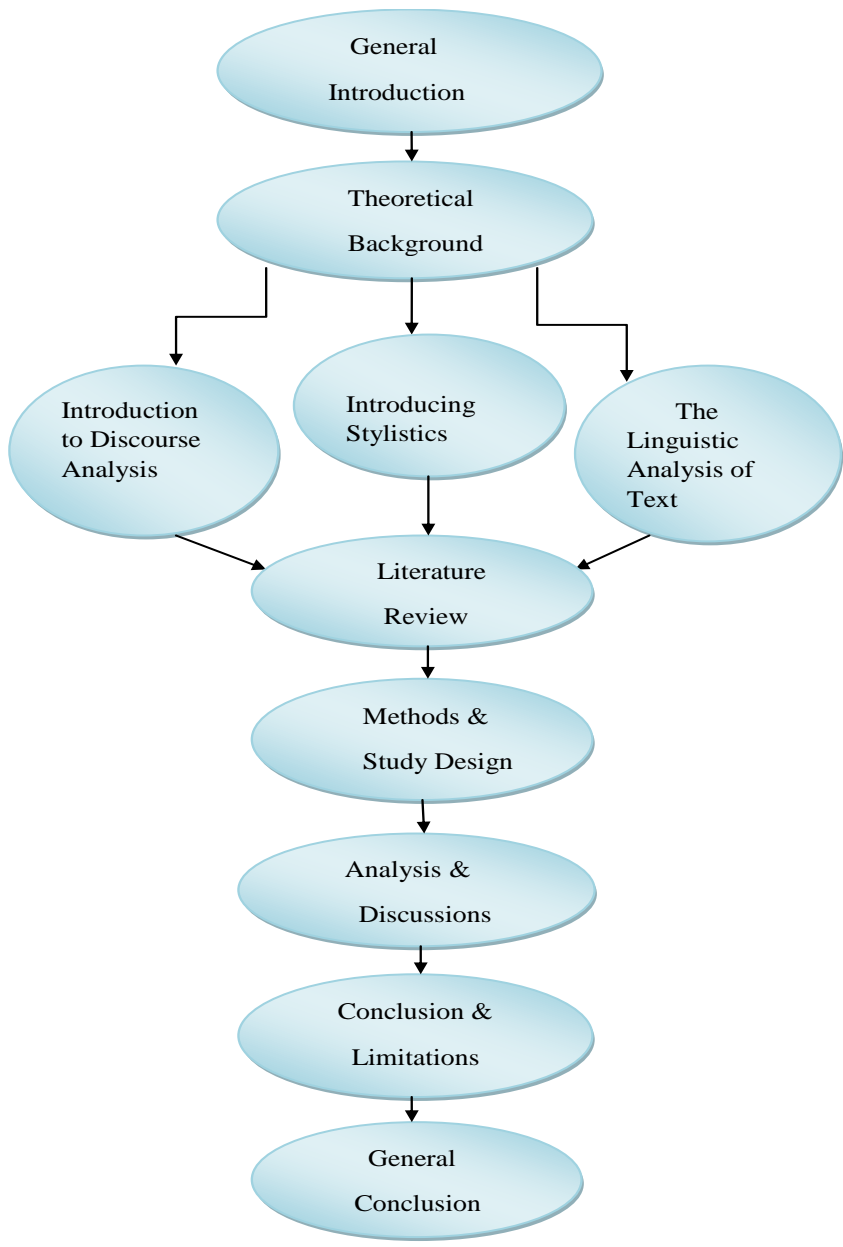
General Introduction

Theoretical Background

Introduction to Discourse Analysis

Introducing Stylistics

The Linguistic Analysis of Text

Literature Review

Methods & Study Design

Analysis & Discussions

Conclusion & Limitations

General Conclusion